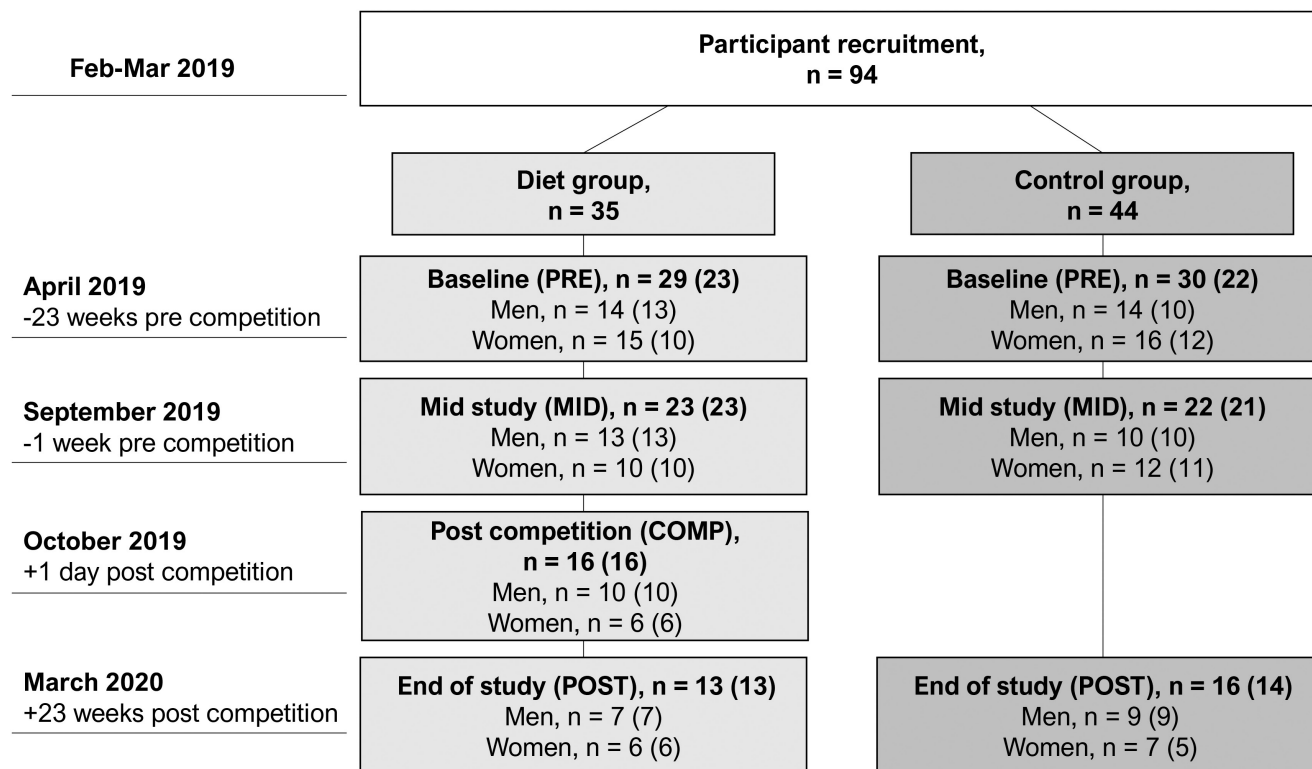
Feb-Mar 2019

Participant recruitment, n = 94

Diet group, n = 35

Control group, n = 44

April 2019
-23 weeks pre competition

Baseline (PRE), n = 29 (23)
Men, n = 14 (13)
Women, n = 15 (10)

Baseline (PRE), n = 30 (22)
Men, n = 14 (10)
Women, n = 16 (12)

September 2019
-1 week pre competition

Mid study (MID), n = 23 (23)
Men, n = 13 (13)
Women, n = 10 (10)

Mid study (MID), n = 22 (21)
Men, n = 10 (10)
Women, n = 12 (11)

October 2019
+1 day post competition

Post competition (COMP), n = 16 (16)
Men, n = 10 (10)
Women, n = 6 (6)

March 2020
+23 weeks post competition

End of study (POST), n = 13 (13)
Men, n = 7 (7)
Women, n = 6 (6)

End of study (POST), n = 16 (14)
Men, n = 9 (9)
Women, n = 7 (5)